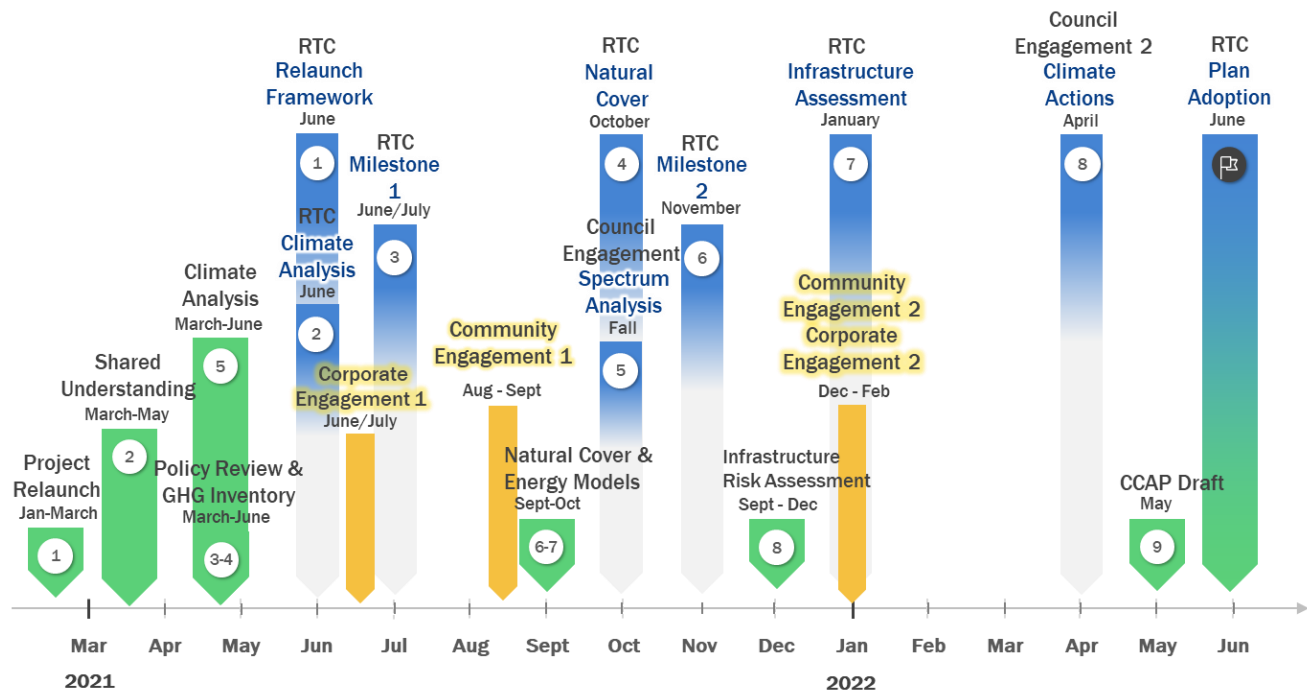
RTC
Relaunch Framework
June
1

RTC
Climate Analysis
June
2

RTC
Milestone 1
June/July
3

Climate Analysis
March-June
5

Shared Understanding
March-May
2

Project Relaunch
Jan-March
1

Policy Review & GHG Inventory
March-June
3-4

Corporate Engagement 1
June/July

Community Engagement 1
Aug - Sept

RTC
Natural Cover
October
4

Council Engagement
Spectrum Analysis
Fall
5

Natural Cover & Energy Models
Sept-Oct
6-7

RTC
Milestone 2
November
6

RTC
Infrastructure Assessment
January
7

Community Engagement 2
Corporate Engagement 2
Dec - Feb

Infrastructure Risk Assessment
Sept - Dec
8

Council Engagement 2
Climate Actions
April
8

CCAP Draft
May
9

RTC
Plan Adoption
June

Mar Apr May Jun Jul Aug Sept Oct Nov Dec Jan Feb Mar Apr May Jun
2021
2022